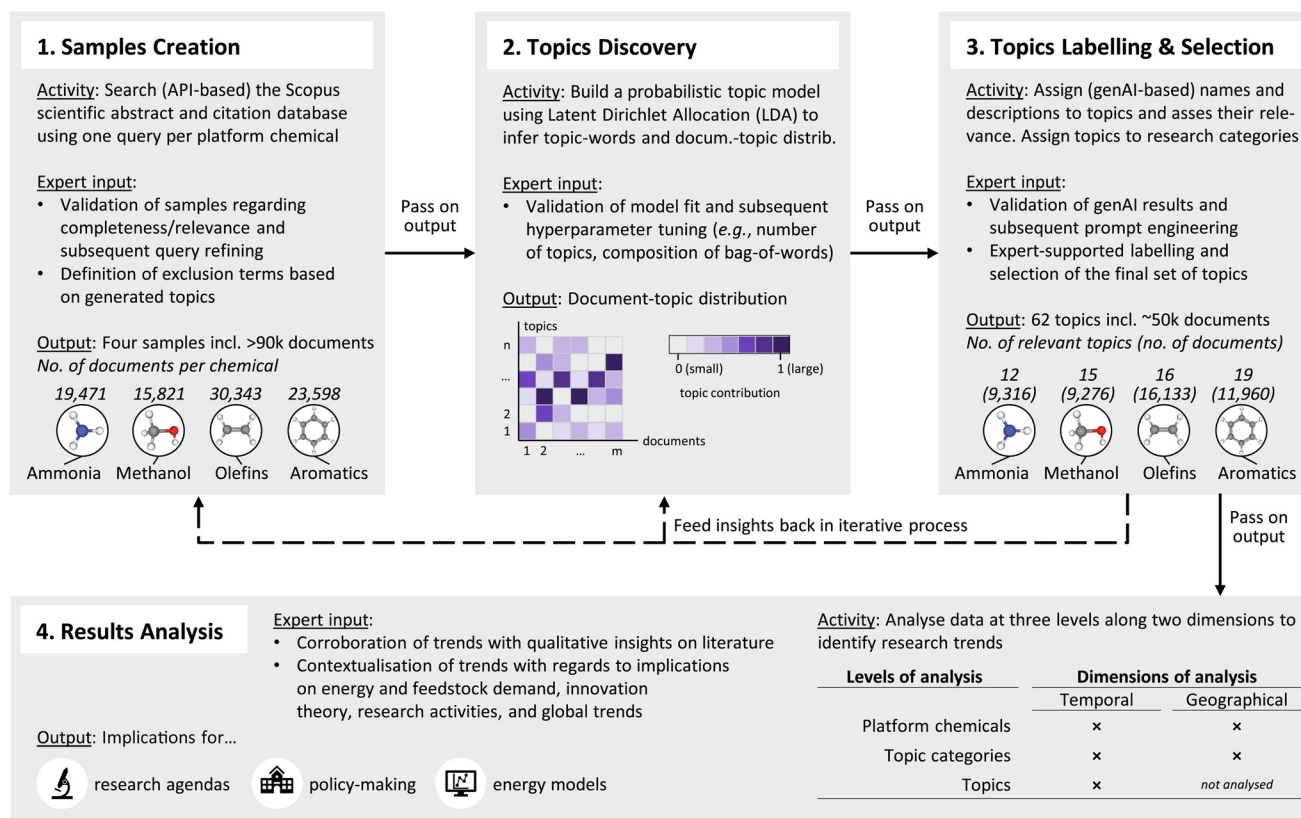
1. Samples Creation

Activity: Search (API-based) the Scopus scientific abstract and citation database using one query per platform chemical

Expert input:
• Validation of samples regarding completeness/relevance and subsequent query refining
• Definition of exclusion terms based on generated topics

Output: Four samples incl. >90k documents
No. of documents per chemical

19,471 15,821 30,343 23,598
Ammonia Methanol Olefins Aromatics

Pass on output

2. Topics Discovery

Activity: Build a probabilistic topic model using Latent Dirichlet Allocation (LDA) to infer topic-words and docum.-topic distrib.

Expert input:
• Validation of model fit and subsequent hyperparameter tuning (e.g., number of topics, composition of bag-of-words)

Output: Document-topic distribution

topics
n
...
2
1
1 2 ... m
documents

0 (small) 1 (large)
topic contribution

Pass on output

3. Topics Labelling & Selection

Activity: Assign (genAI-based) names and descriptions to topics and asses their relevance. Assign topics to research categories

Expert input:
• Validation of genAI results and subsequent prompt engineering
• Expert-supported labelling and selection of the final set of topics

Output: 62 topics incl. ~50k documents
No. of relevant topics (no. of documents)

12 (9,316) 15 (9,276) 16 (16,133) 19 (11,960)
Ammonia Methanol Olefins Aromatics

Feed insights back in iterative process

Pass on output

4. Results Analysis

Expert input:
• Corroboration of trends with qualitative insights on literature
• Contextualisation of trends with regards to implications on energy and feedstock demand, innovation theory, research activities, and global trends

Output: Implications for...

research agendas policy-making energy models

Activity: Analyse data at three levels along two dimensions to identify research trends

| Levels of analysis | Dimensions of analysis: Temporal | Geographical |
|---|---|---|
| Platform chemicals | × | × |
| Topic categories | × | × |
| Topics | × | not analysed |